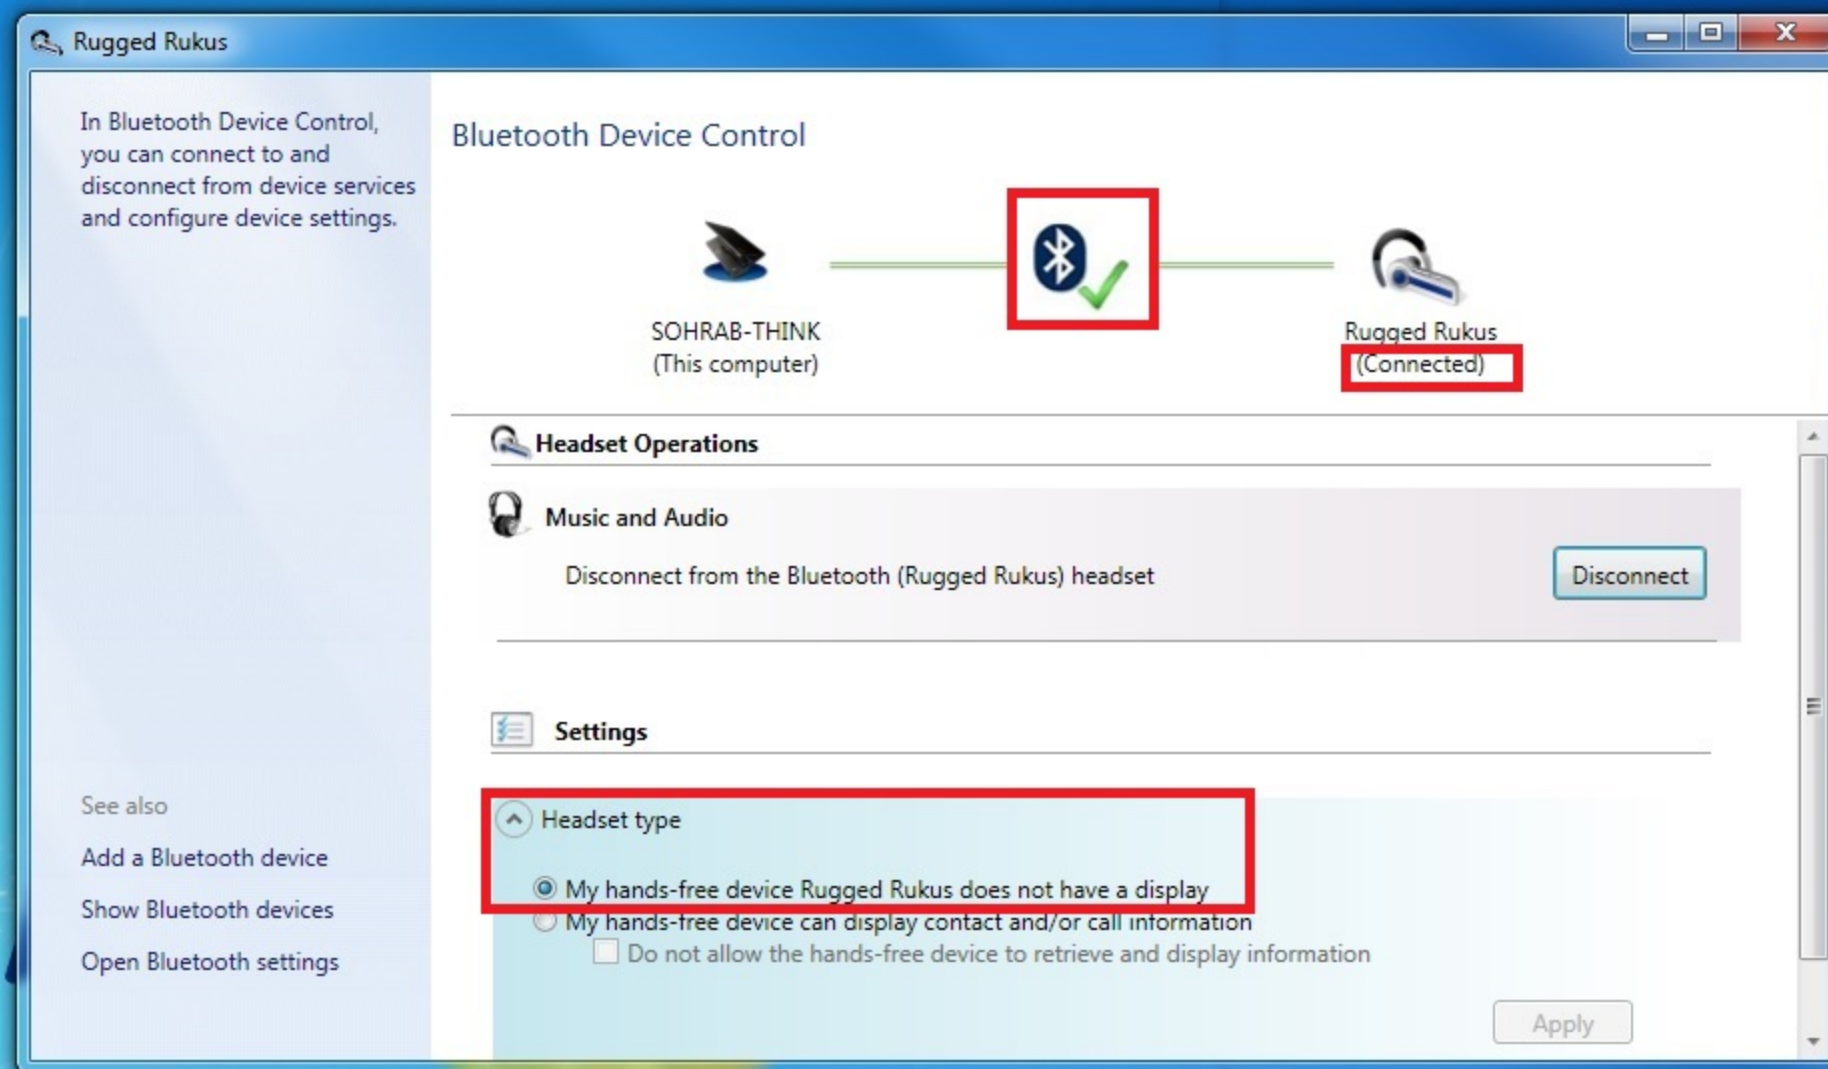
Rugged Rukus

In Bluetooth Device Control, you can connect to and disconnect from device services and configure device settings.

See also

Add a Bluetooth device

Show Bluetooth devices

Open Bluetooth settings

Bluetooth Device Control

SOHRAB-THINK
(This computer)

Rugged Rukus
(Connected)

Headset Operations

Music and Audio

Disconnect from the Bluetooth (Rugged Rukus) headset

Disconnect

Settings

Headset type

My hands-free device Rugged Rukus does not have a display

My hands-free device can display contact and/or call information

Do not allow the hands-free device to retrieve and display information

Apply